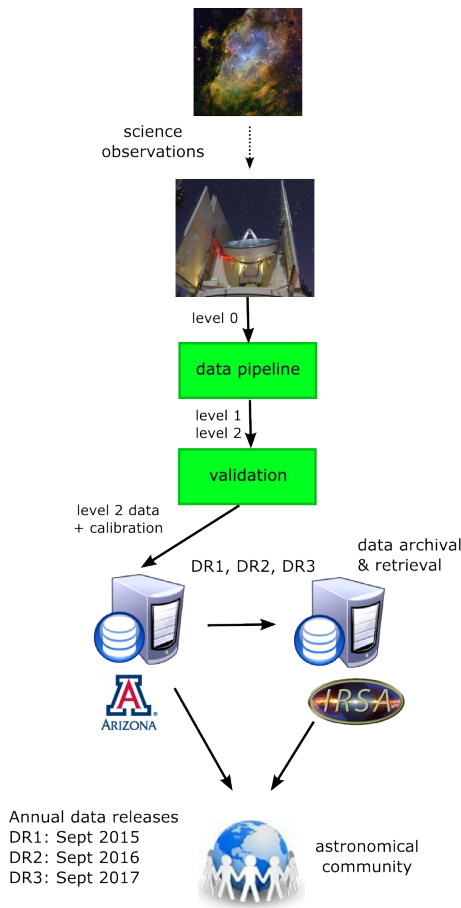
science observations

level 0

data pipeline

level 1
level 2

validation

level 2 data
+ calibration

DR1, DR2, DR3

data archival & retrieval

A
ARIZONA

IRSA

Annual data releases
DR1: Sept 2015
DR2: Sept 2016
DR3: Sept 2017

astronomical community